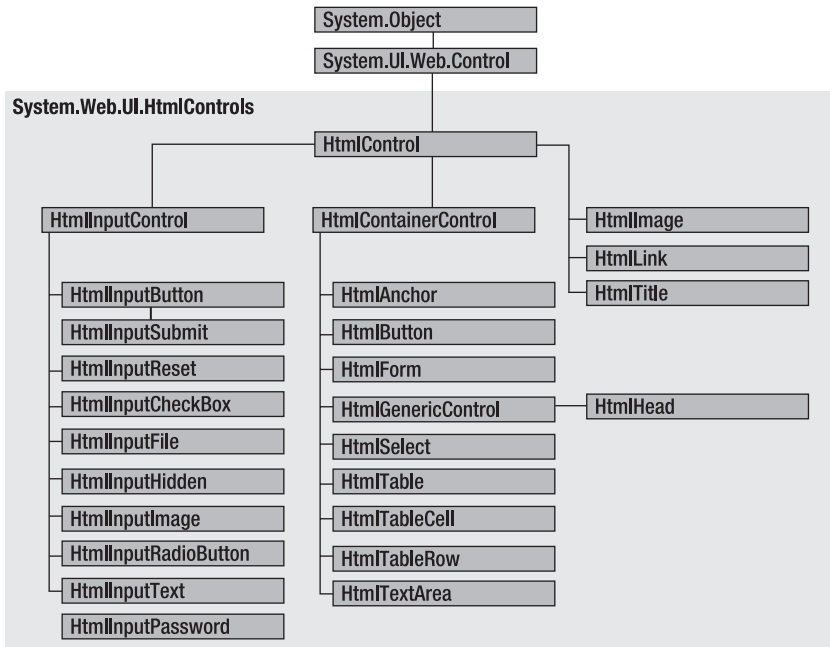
System.Object

System.UI.Web.Control

System.Web.UI.HtmlControls

HtmlControl

HtmlInputControl

HtmlInputButton

HtmlInputSubmit

HtmlInputReset

HtmlInputCheckBox

HtmlInputFile

HtmlInputHidden

HtmlInputImage

HtmlInputRadioButton

HtmlInputText

HtmlInputPassword

HtmlContainerControl

HtmlAnchor

HtmlButton

HtmlForm

HtmlGenericControl

HtmlSelect

HtmlTable

HtmlTableCell

HtmlTableRow

HtmlTextArea

HtmlImage

HtmlLink

HtmlTitle

HtmlHead